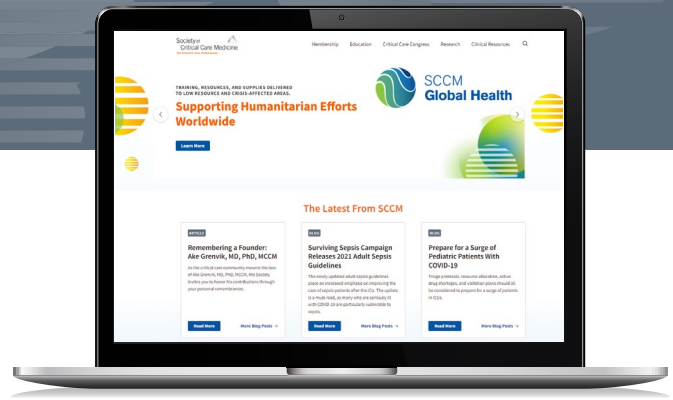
Society of Critical Care Medicine
The Intensive Care Professionals

Membership Education Critical Care Congress Research Clinical Resources

TRAINING, RESOURCES, AND SUPPLIES DELIVERED TO LOW RESOURCE AND CRISIS-AFFECTED AREAS.

Supporting Humanitarian Efforts Worldwide

Learn More

SCCM Global Health

The Latest From SCCM

ARTICLE
Remembering a Founder: Ake Grenvik, MD, PhD, MCCM
As the critical care community mourns the loss of Ake Grenvik, MD, PhD, MCCM, the Society invites you to honor his contributions through your personal remembrances.
Read More
More Blog Posts →

BLOG
Surviving Sepsis Campaign Releases 2021 Adult Sepsis Guidelines
The newly updated adult sepsis guidelines place an increased emphasis on improving the care of sepsis patients after the ICU. The update is a must-read, as many who are seriously ill with COVID-19 are particularly vulnerable to sepsis.
Read More
More Blog Posts →

BLOG
Prepare for a Surge of Pediatric Patients With COVID-19
Triage protocols, resource allocation, active drug shortages, and validation plans should all be considered to prepare for a surge of patients in ICUs.
Read More
More Blog Posts →